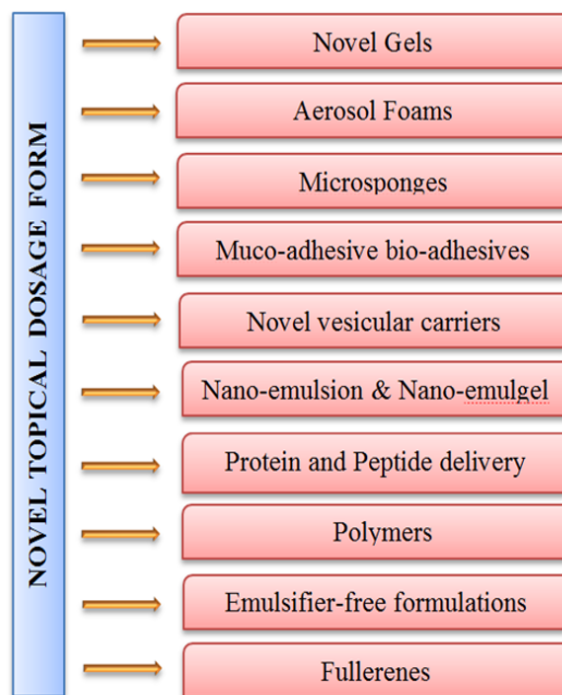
NOVEL TOPICAL DOSAGE FORM

Novel Gels

Aerosol Foams

Microsponges

Muco-adhesive bio-adhesives

Novel vesicular carriers

Nano-emulsion & Nano-emulgel

Protein and Peptide delivery

Polymers

Emulsifier-free formulations

Fullerenes